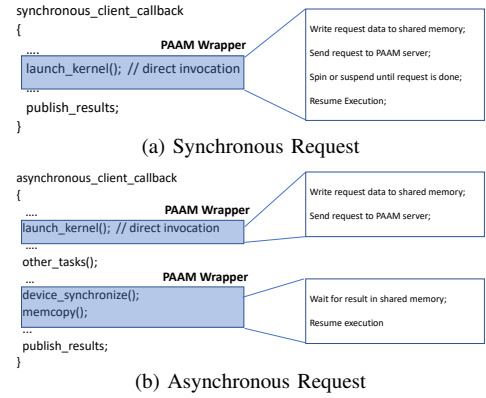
synchronous_client_callback
{
....
PAAM Wrapper
launch_kernel(); // direct invocation
....
publish_results;
}

Write request data to shared memory;

Send request to PAAM server;

Spin or suspend until request is done;

Resume Execution;

(a) Synchronous Request

asynchronous_client_callback
{
....
PAAM Wrapper
launch_kernel(); // direct invocation
....
other_tasks();
...
PAAM Wrapper
device_synchronize();
memcopy();
...
publish_results;
}

Write request data to shared memory;

Send request to PAAM server;

Wait for result in shared memory;

Resume execution

(b) Asynchronous Request